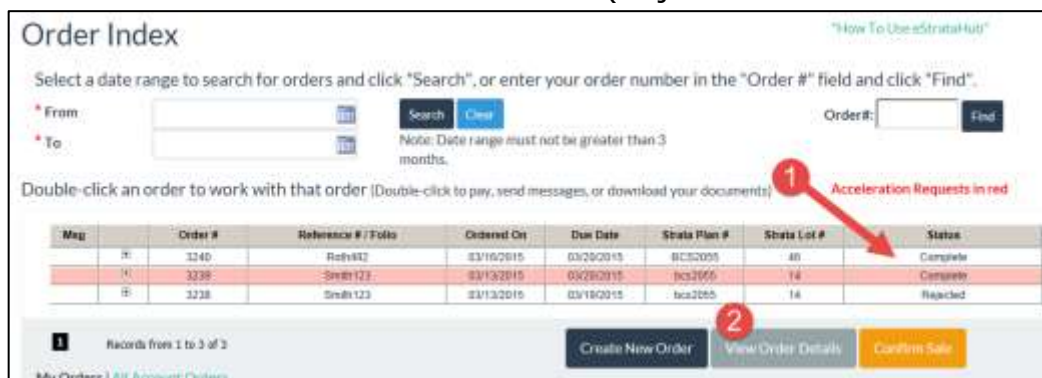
Order Index

"How To Use eStrataHub"

Select a date range to search for orders and click "Search", or enter your order number in the "Order #" field and click "Find".

* From

* To

Search Clear

Note: Date range must not be greater than 3 months.

Order#: Find

Double-click an order to work with that order (Double-click to pay, send messages, or download your documents)

1

Acceleration Requests in red

| Msg | | Order # | Reference # / Folio | Ordered On | Due Date | Strata Plan # | Strata Lot # | Status |
|---|---|---|---|---|---|---|---|---|
| | ⊞ | 3240 | Roth482 | 03/16/2015 | 03/20/2015 | BCS2055 | 46 | Complete |
| | ⊞ | 3239 | Smith123 | 03/13/2015 | 03/20/2015 | bcs2055 | 14 | Complete |
| | ⊞ | 3238 | Smith123 | 03/13/2015 | 03/19/2015 | bcs2055 | 14 | Rejected |

1 Records from 1 to 3 of 3

2

Create New Order View Order Details Confirm Sale

My Orders | All Account Orders